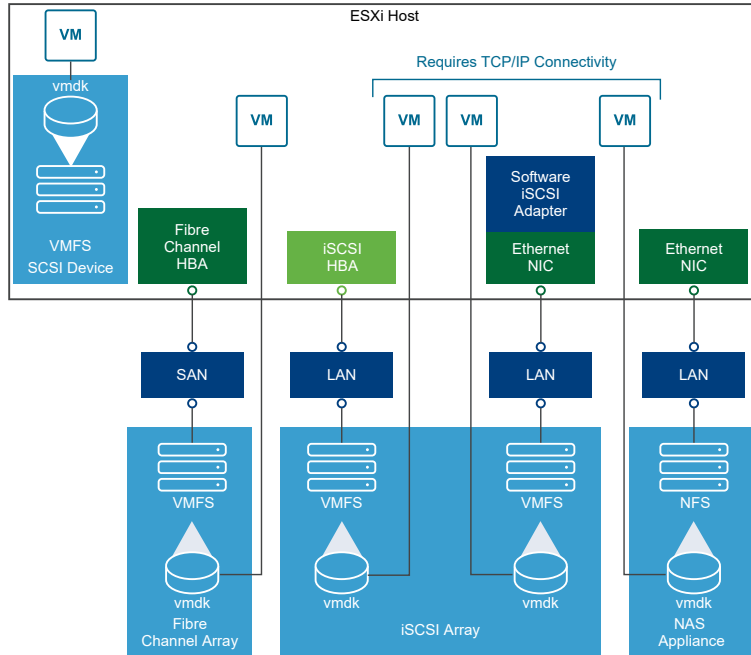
ESXi Host

VM

vmdk

VMFS
SCSI Device

VM

Requires TCP/IP Connectivity

VM

VM

VM

Software
iSCSI
Adapter

Fibre
Channel
HBA

iSCSI
HBA

Ethernet
NIC

Ethernet
NIC

SAN

LAN

LAN

LAN

VMFS

vmdk

Fibre
Channel Array

VMFS

vmdk

VMFS

vmdk

iSCSI Array

NFS

vmdk

NAS
Appliance